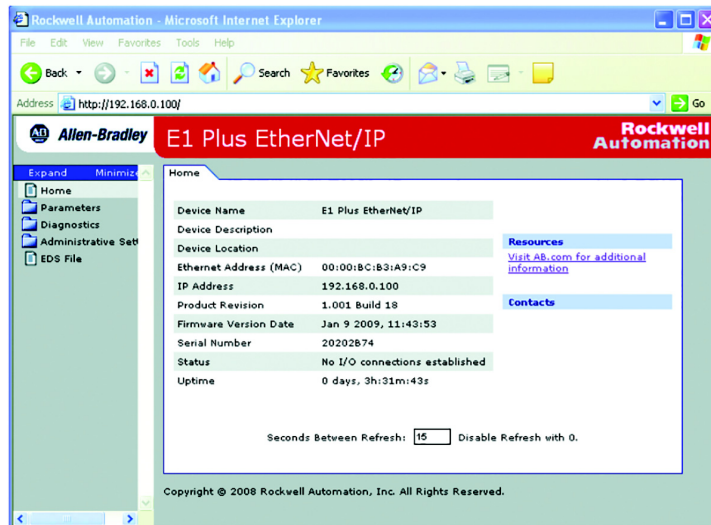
Rockwell Automation - Microsoft Internet Explorer

File Edit View Favorites Tools Help

Back Search Favorites

Address http://192.168.0.100/ Go

Allen-Bradley E1 Plus EtherNet/IP Rockwell Automation

Expand Minimize

Home
Parameters
Diagnostics
Administrative Set
EDS File

Home

| | |
|---|---|
| Device Name | E1 Plus EtherNet/IP |
| Device Description | |
| Device Location | |
| Ethernet Address (MAC) | 00:00:BC:B3:A9:C9 |
| IP Address | 192.168.0.100 |
| Product Revision | 1.001 Build 18 |
| Firmware Version Date | Jan 9 2009, 11:43:53 |
| Serial Number | 20202B74 |
| Status | No I/O connections established |
| Uptime | 0 days, 3h:31m:43s |

Resources
Visit AB.com for additional information

Contacts

Seconds Between Refresh: 15 Disable Refresh with 0.

Copyright © 2008 Rockwell Automation, Inc. All Rights Reserved.